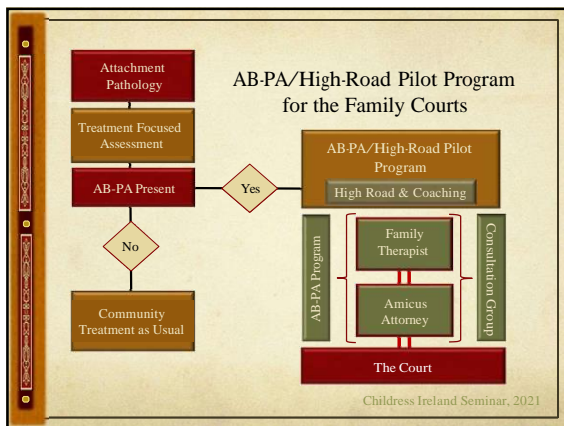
AB-PA/High-Road Pilot Program for the Family Courts

Attachment Pathology

Treatment Focused Assessment

AB-PA Present

Yes

No

Community Treatment as Usual

AB-PA/High-Road Pilot Program

High Road & Coaching

AB-PA Program

Family Therapist

Amicus Attorney

Consultation Group

The Court

Childress Ireland Seminar, 2021